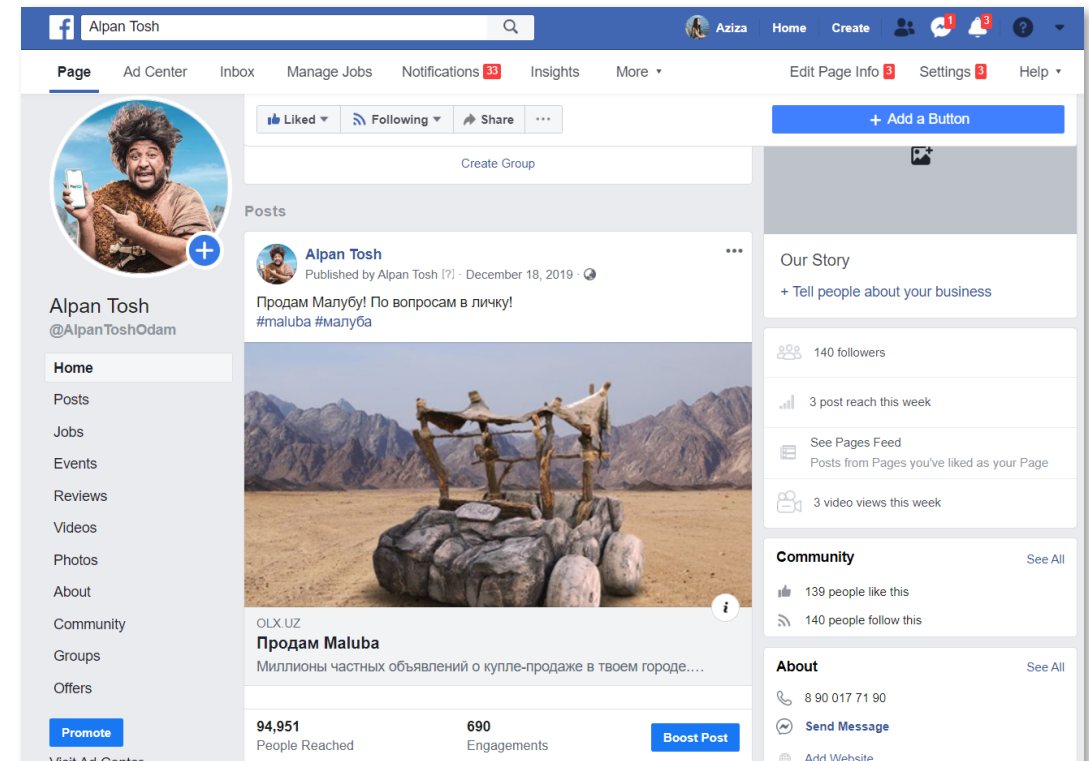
Alpan Tosh

Aziza Home Create 1 3

Page Ad Center Inbox Manage Jobs Notifications 33 Insights More ▾ Edit Page Info 3 Settings 3 Help ▾

Liked ▾ Following ▾ Share ···

+ Add a Button

Create Group

Posts

Alpan Tosh
Published by Alpan Tosh [?] · December 18, 2019 ·

Продам Малубу! По вопросам в личку!
#maluba #малуба

OLX.UZ
Продам Maluba
Миллионы частных объявлений о купле-продаже в твоем городе....

94,951
People Reached

690
Engagements

Boost Post

Alpan Tosh
@AlpanToshOdam

Home
Posts
Jobs
Events
Reviews
Videos
Photos
About
Community
Groups
Offers

Promote

Visit Ad Center

Our Story
+ Tell people about your business

140 followers

3 post reach this week

See Pages Feed
Posts from Pages you've liked as your Page

3 video views this week

Community See All
139 people like this
140 people follow this

About See All
8 90 017 71 90
Send Message
Add Website